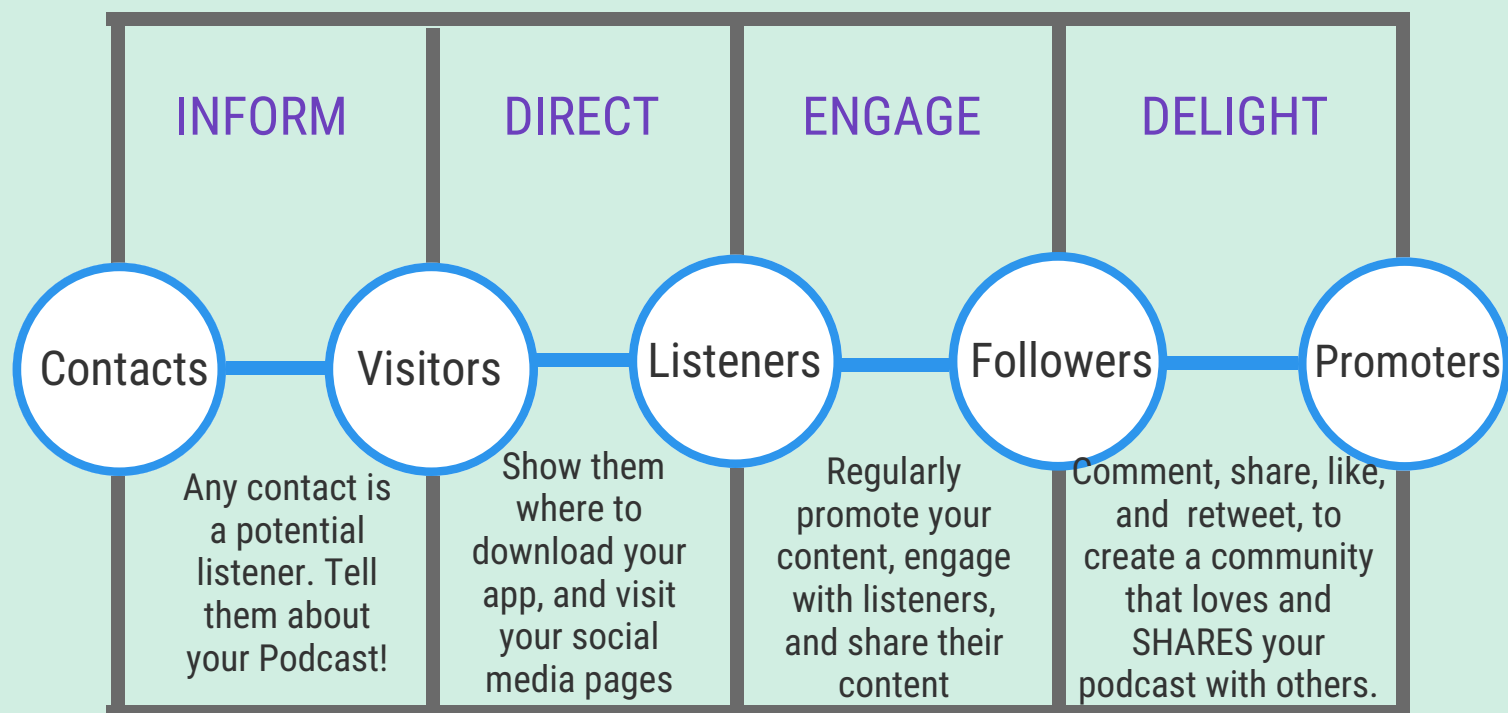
INFORM

DIRECT

ENGAGE

DELIGHT

Contacts

Visitors

Listeners

Followers

Promoters

Any contact is a potential listener. Tell them about your Podcast!

Show them where to download your app, and visit your social media pages

Regularly promote your content, engage with listeners, and share their content

Comment, share, like, and retweet, to create a community that loves and SHARES your podcast with others.